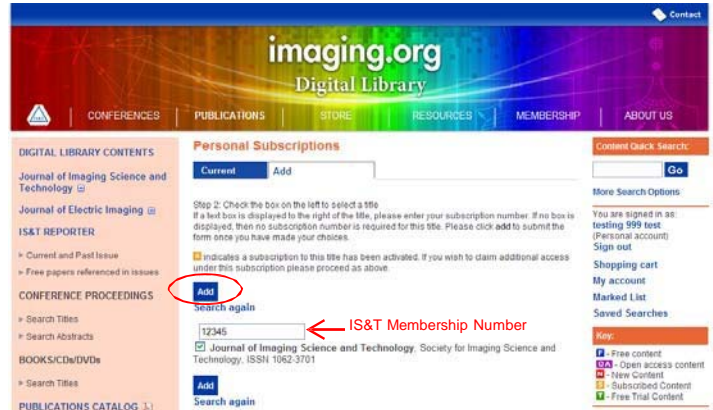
Contact

imaging.org
Digital Library

CONFERENCES | PUBLICATIONS | STORE | RESOURCES | MEMBERSHIP | ABOUT US

DIGITAL LIBRARY CONTENTS

Journal of Imaging Science and Technology

Journal of Electric Imaging

IS&T REPORTER

» Current and Past Issue

» Free papers referenced in issues

CONFERENCE PROCEEDINGS

» Search Titles

» Search Abstracts

BOOKS/CDs/DVDs

» Search Titles

PUBLICATIONS CATALOG

Personal Subscriptions

Current | Add

Step 2: Check the box on the left to select a title
If a text box is displayed to the right of the title, please enter your subscription number. If no box is displayed, then no subscription number is required for this title. Please click add to submit the form once you have made your choices.

indicates a subscription to this title has been activated. If you wish to claim additional access under this subscription please proceed as above.

Add
Search again

12345
IS&T Membership Number

Journal of Imaging Science and Technology, Society for Imaging Science and Technology, ISSN 1062-3701

Add
Search again

Content Quick Search:

Go

More Search Options

You are signed in as:
testing 999 test
(Personal account)
Sign out

Shopping cart
My account
Marked List
Saved Searches

Key:
F - Free content
OA - Open access content
N - New Content
S - Subscribed Content
T - Free Trial Content